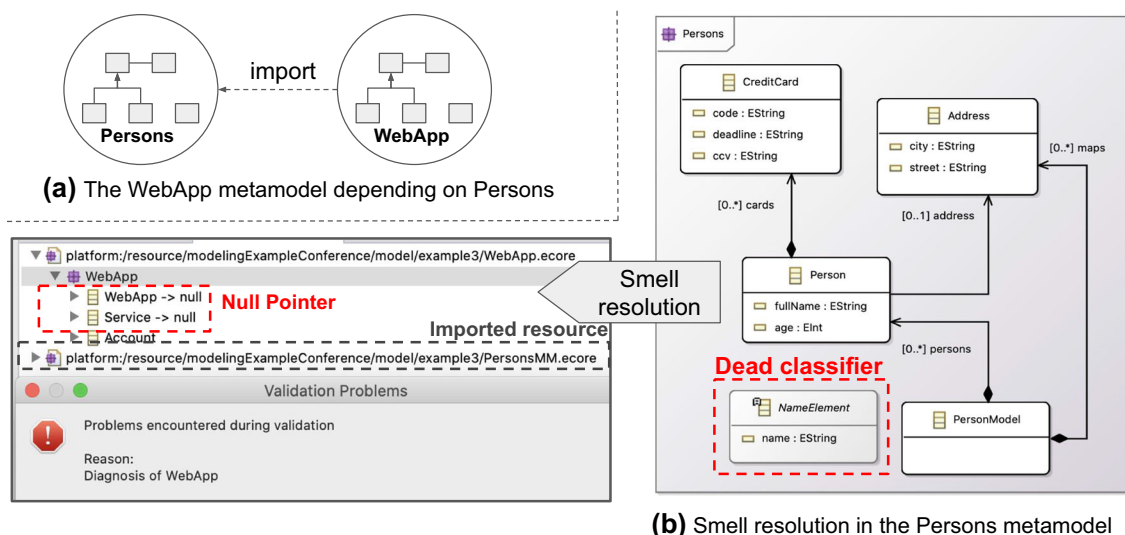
import

Persons

WebApp

**(a)** The WebApp metamodel depending on Persons

platform:/resource/modelingExampleConference/model/example3/WebApp.ecore

WebApp

WebApp -> null

Service -> null

Null Pointer

Account

Imported resource

platform:/resource/modelingExampleConference/model/example3/PersonsMM.ecore

Smell resolution

Validation Problems

Problems encountered during validation

Reason:
Diagnosis of WebApp

Persons

CreditCard

code : EString

deadline : EString

ccv : EString

Address

city : EString

street : EString

[0..*] maps

[0..*] cards

[0..1] address

Person

fullName : EString

age : EInt

[0..*] persons

Dead classifier

NameElement

name : EString

PersonModel

**(b)** Smell resolution in the Persons metamodel